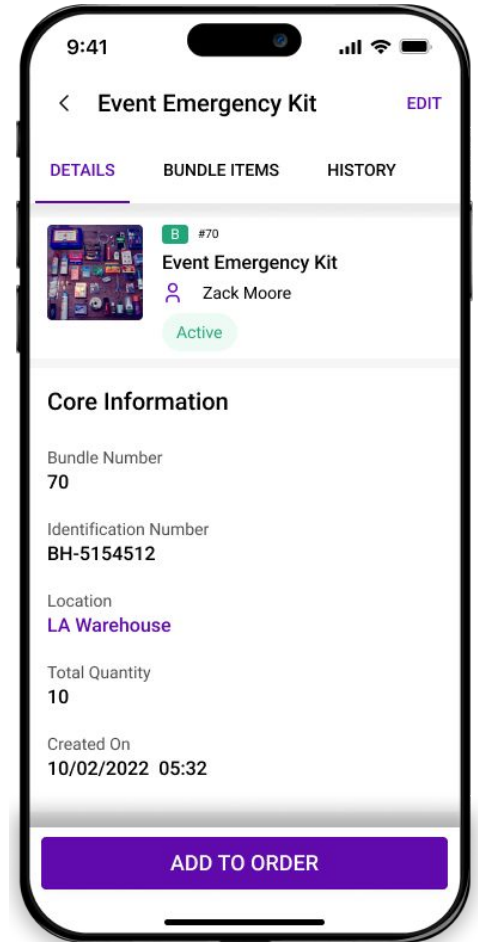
9:41

<
Event Emergency Kit
EDIT

DETAILS
BUNDLE ITEMS
HISTORY

B
#70
Event Emergency Kit
Zack Moore
Active

Core Information

Bundle Number
70

Identification Number
BH-5154512

Location
LA Warehouse

Total Quantity
10

Created On
10/02/2022 05:32

ADD TO ORDER